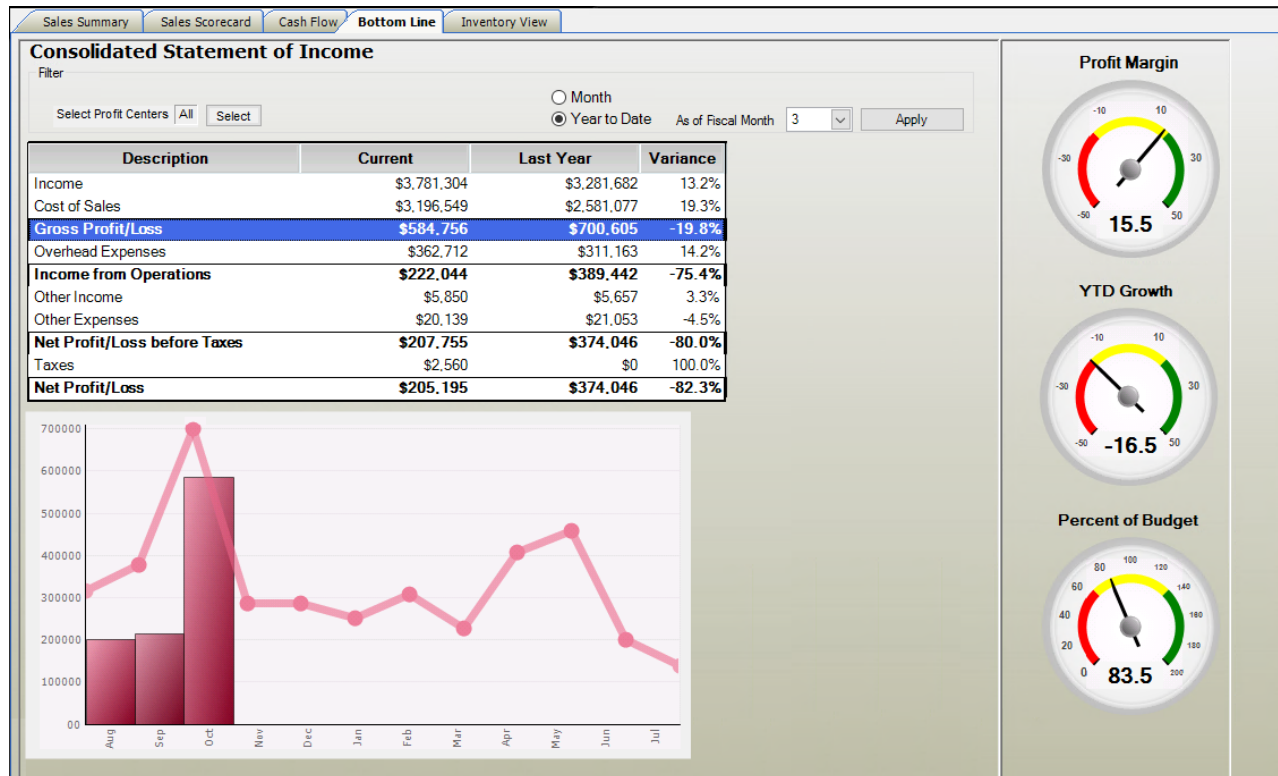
Sales Summary | Sales Scorecard | Cash Flow | Bottom Line | Inventory View

Consolidated Statement of Income

Filter

Select Profit Centers All Select

Month
Year to Date

As of Fiscal Month 3 Apply

| Description | Current | Last Year | Variance |
|---|---|---|---|
| Income | \$3,781,304 | \$3,281,682 | 13.2% |
| Cost of Sales | \$3,196,549 | \$2,581,077 | 19.3% |
| Gross Profit/Loss | \$584,756 | \$700,605 | -19.8% |
| Overhead Expenses | \$362,712 | \$311,163 | 14.2% |
| Income from Operations | \$222,044 | \$389,442 | -75.4% |
| Other Income | \$5,850 | \$5,657 | 3.3% |
| Other Expenses | \$20,139 | \$21,053 | -4.5% |
| Net Profit/Loss before Taxes | \$207,755 | \$374,046 | -80.0% |
| Taxes | \$2,560 | \$0 | 100.0% |
| Net Profit/Loss | \$205,195 | \$374,046 | -82.3% |

700000
600000
500000
400000
300000
200000
100000
00

Aug Sep Oct Nov Dec Jan Feb Mar Apr May Jun Jul

Profit Margin
-10 10 -30 30 -50 50
15.5

YTD Growth
-10 10 -30 30 -50 50
-16.5

Percent of Budget
100 80 120 60 140 40 160 20 180 0 200
83.5